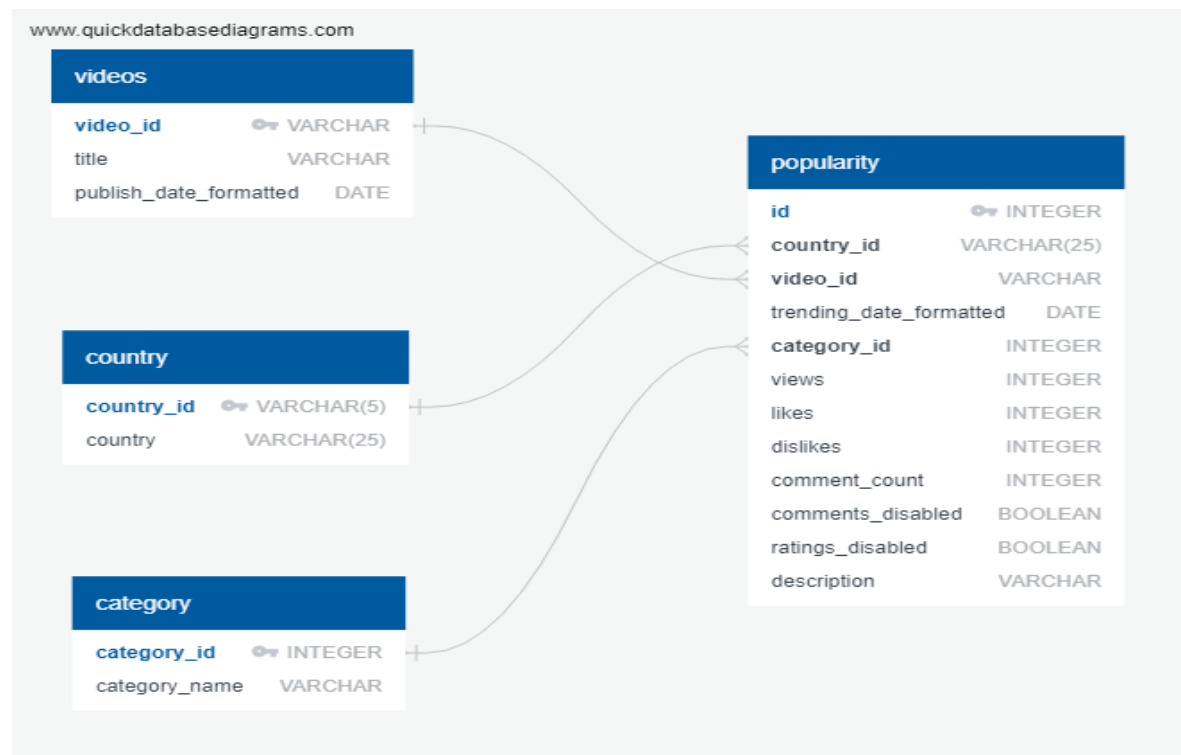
www.quickdatabasediagrams.com

videos

| video_id | VARCHAR |
|---|---|
| title | VARCHAR |
| publish_date_formatted | DATE |

popularity

| id | INTEGER |
|---|---|
| country_id | VARCHAR(25) |
| video_id | VARCHAR |
| trending_date_formatted | DATE |
| category_id | INTEGER |
| views | INTEGER |
| likes | INTEGER |
| dislikes | INTEGER |
| comment_count | INTEGER |
| comments_disabled | BOOLEAN |
| ratings_disabled | BOOLEAN |
| description | VARCHAR |

country

| country_id | VARCHAR(5) |
|---|---|
| country | VARCHAR(25) |

category

| category_id | INTEGER |
|---|---|
| category_name | VARCHAR |